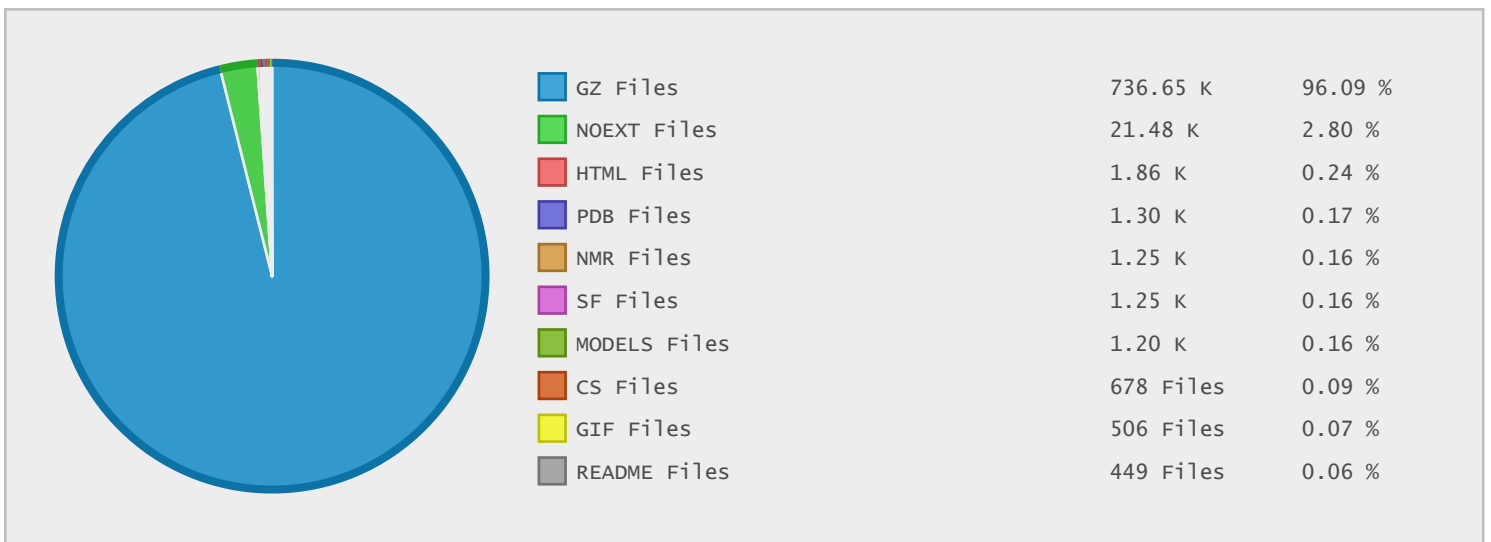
| | | |
|---|---|---|
| GZ Files | 736.65 K | 96.09 % |
| NOEXT Files | 21.48 K | 2.80 % |
| HTML Files | 1.86 K | 0.24 % |
| PDB Files | 1.30 K | 0.17 % |
| NMR Files | 1.25 K | 0.16 % |
| SF Files | 1.25 K | 0.16 % |
| MODELS Files | 1.20 K | 0.16 % |
| CS Files | 678 Files | 0.09 % |
| GIF Files | 506 Files | 0.07 % |
| README Files | 449 Files | 0.06 % |